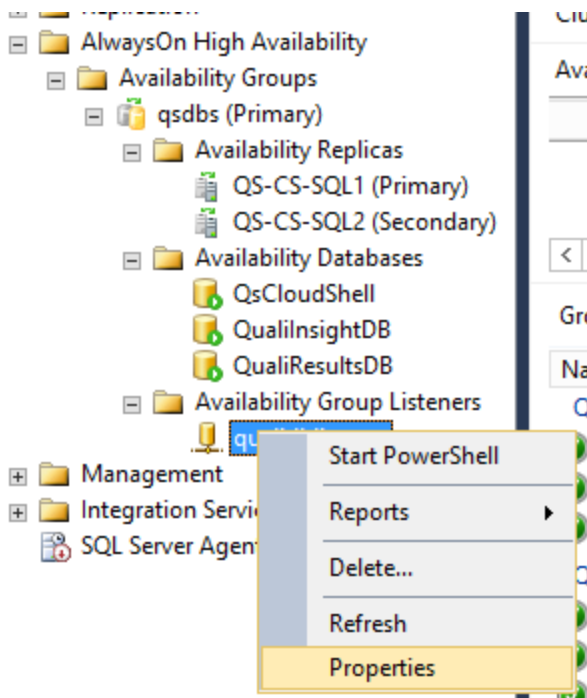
AlwaysOn High Availability
Availability Groups
qsdbs (Primary)
Availability Replicas
QS-CS-SQL1 (Primary)
QS-CS-SQL2 (Secondary)
Availability Databases
QsCloudShell
QualiInsightDB
QualiResultsDB
Availability Group Listeners
qu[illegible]
Management
Integration Servi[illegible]
SQL Server Agent

Start PowerShell
Reports
Delete...
Refresh
Properties

Clu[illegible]
Ava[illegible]
Gro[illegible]
Na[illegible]